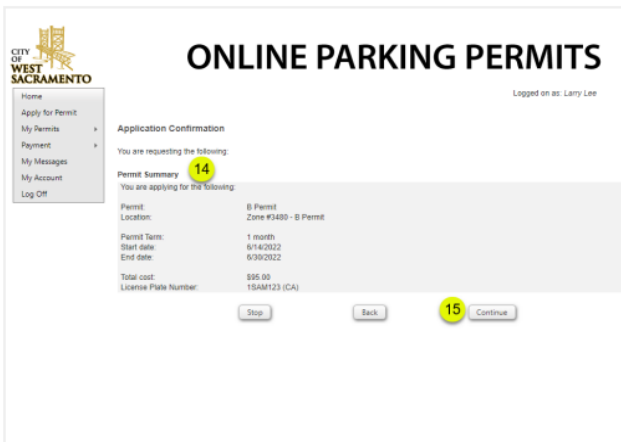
CITY OF WEST SACRAMENTO

ONLINE PARKING PERMITS

Logged on as: Larry Lee

Home
Apply for Permit
My Permits
Payment
My Messages
My Account
Log Off

Application Confirmation

You are requesting the following:

Permit Summary 14

You are applying for the following:

| | |
|---|---|
| Permit: | B Permit |
| Location: | Zone #3480 - B Permit |
| Permit Term: | 1 month |
| Start date: | 6/14/2022 |
| End date: | 6/30/2022 |
| Total cost: | $95.00 |
| License Plate Number: | 1SAM123 (CA) |

Stop Back 15 Continue